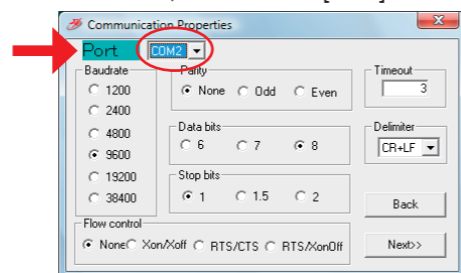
Communication Properties

Port COM2

Baudrate
1200
2400
4800
9600
19200
38400

Parity
None Odd Even

Data bits
6 7 8

Stop bits
1 1.5 2

Timeout
3

Delimiter
CR+LF

Back

Flow control
None Xon/Xoff RTS/CTS RTS/XonOff

Next>>